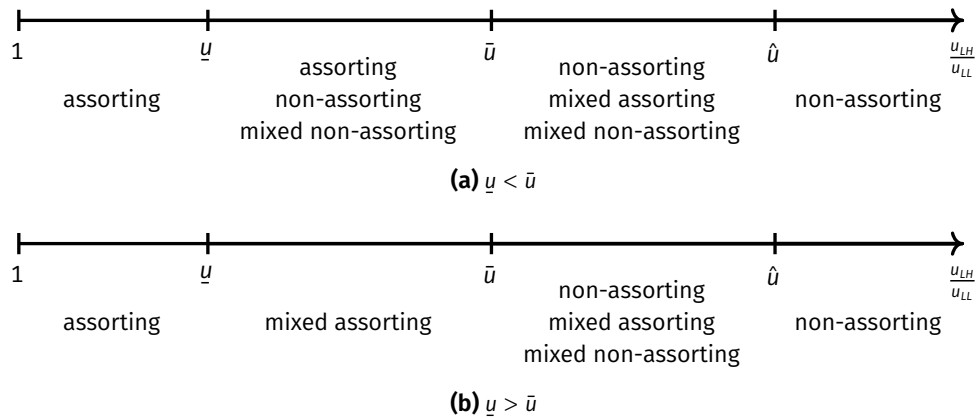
1 $\underline{u}$ $\bar{u}$ $\hat{u}$ $\frac{u_{LH}}{u_{LL}}$

assorting

assorting
non-assorting
mixed non-assorting

non-assorting
mixed assorting
mixed non-assorting

non-assorting

**(a)** $\underline{u} < \bar{u}$

1 $\underline{u}$ $\bar{u}$ $\hat{u}$ $\frac{u_{LH}}{u_{LL}}$

assorting

mixed assorting

non-assorting
mixed assorting
mixed non-assorting

non-assorting

**(b)** $\underline{u} > \bar{u}$